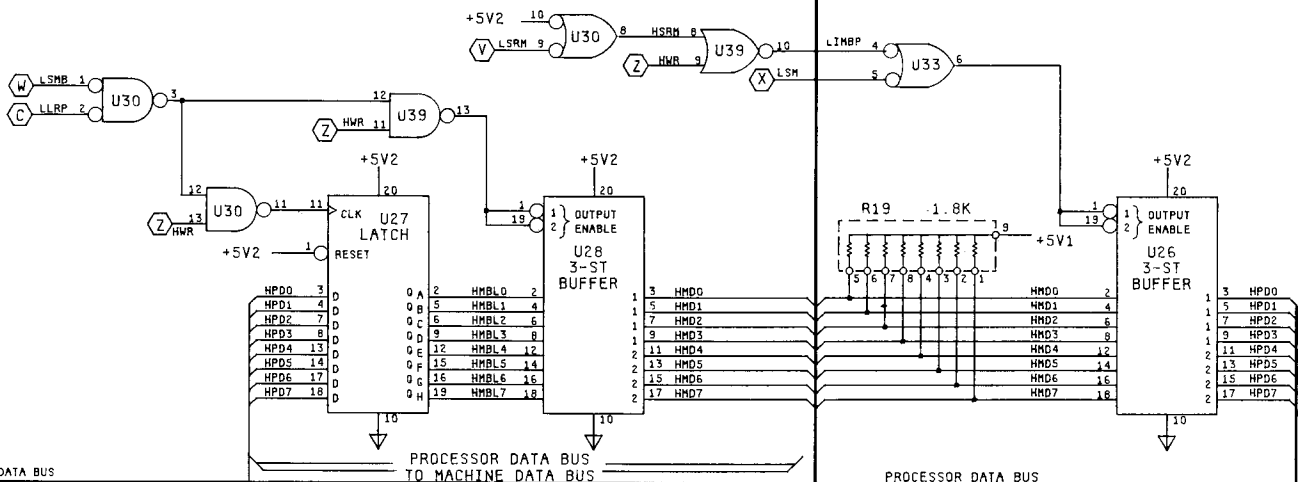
+5V2 10 V LSRM 9 U30 8 HSRM 8 Z HWR 9 U39 10 LIMBP 4 X LSM 5 U33 6

W LSMB 1 C LLRP 2 U30 3 12 U39 13 Z HWR 11

+5V2 20 +5V2 20 +5V2 20

12 U30 11 11 CLK U27 LATCH Z 13 HWR +5V2 1 RESET

1 19 1 2 } OUTPUT ENABLE U28 3-ST BUFFER

R19 1.8K 9 +5V1

1 19 1 2 } OUTPUT ENABLE U26 3-ST BUFFER

5 6 7 8 4 3 2 1

HPD0 3 D Q A 2 HMBL0 2 3 HMD0
HPD1 4 D Q B 5 HMBL1 4 5 HMD1
HPD2 7 D Q C 6 HMBL2 6 7 HMD2
HPD3 8 D Q D 9 HMBL3 8 9 HMD3
HPD4 13 D Q E 12 HMBL4 12 11 HMD4
HPD5 14 D Q F 15 HMBL5 14 13 HMD5
HPD6 17 D Q G 16 HMBL6 16 15 HMD6
HPD7 18 D Q H 19 HMBL7 18 17 HMD7

HMD0 2 3 HPD0
HMD1 4 5 HPD1
HMD2 6 7 HPD2
HMD3 8 9 HPD3
HMD4 12 11 HPD4
HMD5 14 13 HPD5
HMD6 16 15 HPD6
HMD7 18 17 HPD7

10 10 10

DATA BUS

PROCESSOR DATA BUS
TO MACHINE DATA BUS

PROCESSOR DATA BUS